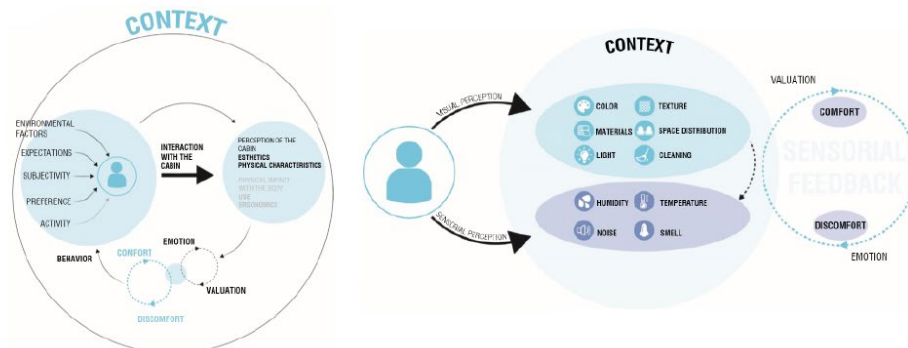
CONTEXT

ENVIRONMENTAL FACTORS
EXPECTATIONS
SUBJECTIVITY
PREFERENCE
ACTIVITY

INTERACTION WITH THE CABIN

PERCEPTION OF THE CABIN
ESTHETICS
PHYSICAL CHARACTERISTICS

PHYSICAL IMPACT WITH THE BODY
USE
ERGONOMICS

EMOTION
BEHAVIOR
CONFORT
VALUATION
DISCOMFORT

CONTEXT

VISUAL PERCEPTION
SENSORIAL PERCEPTION

COLOR
TEXTURE
MATERIALS
SPACE DISTRIBUTION
LIGHT
CLEANING

HUMIDITY
TEMPERATURE
NOISE
SMELL

VALUATION
COMFORT
SENSORIAL FEEDBACK
DISCOMFORT
EMOTION